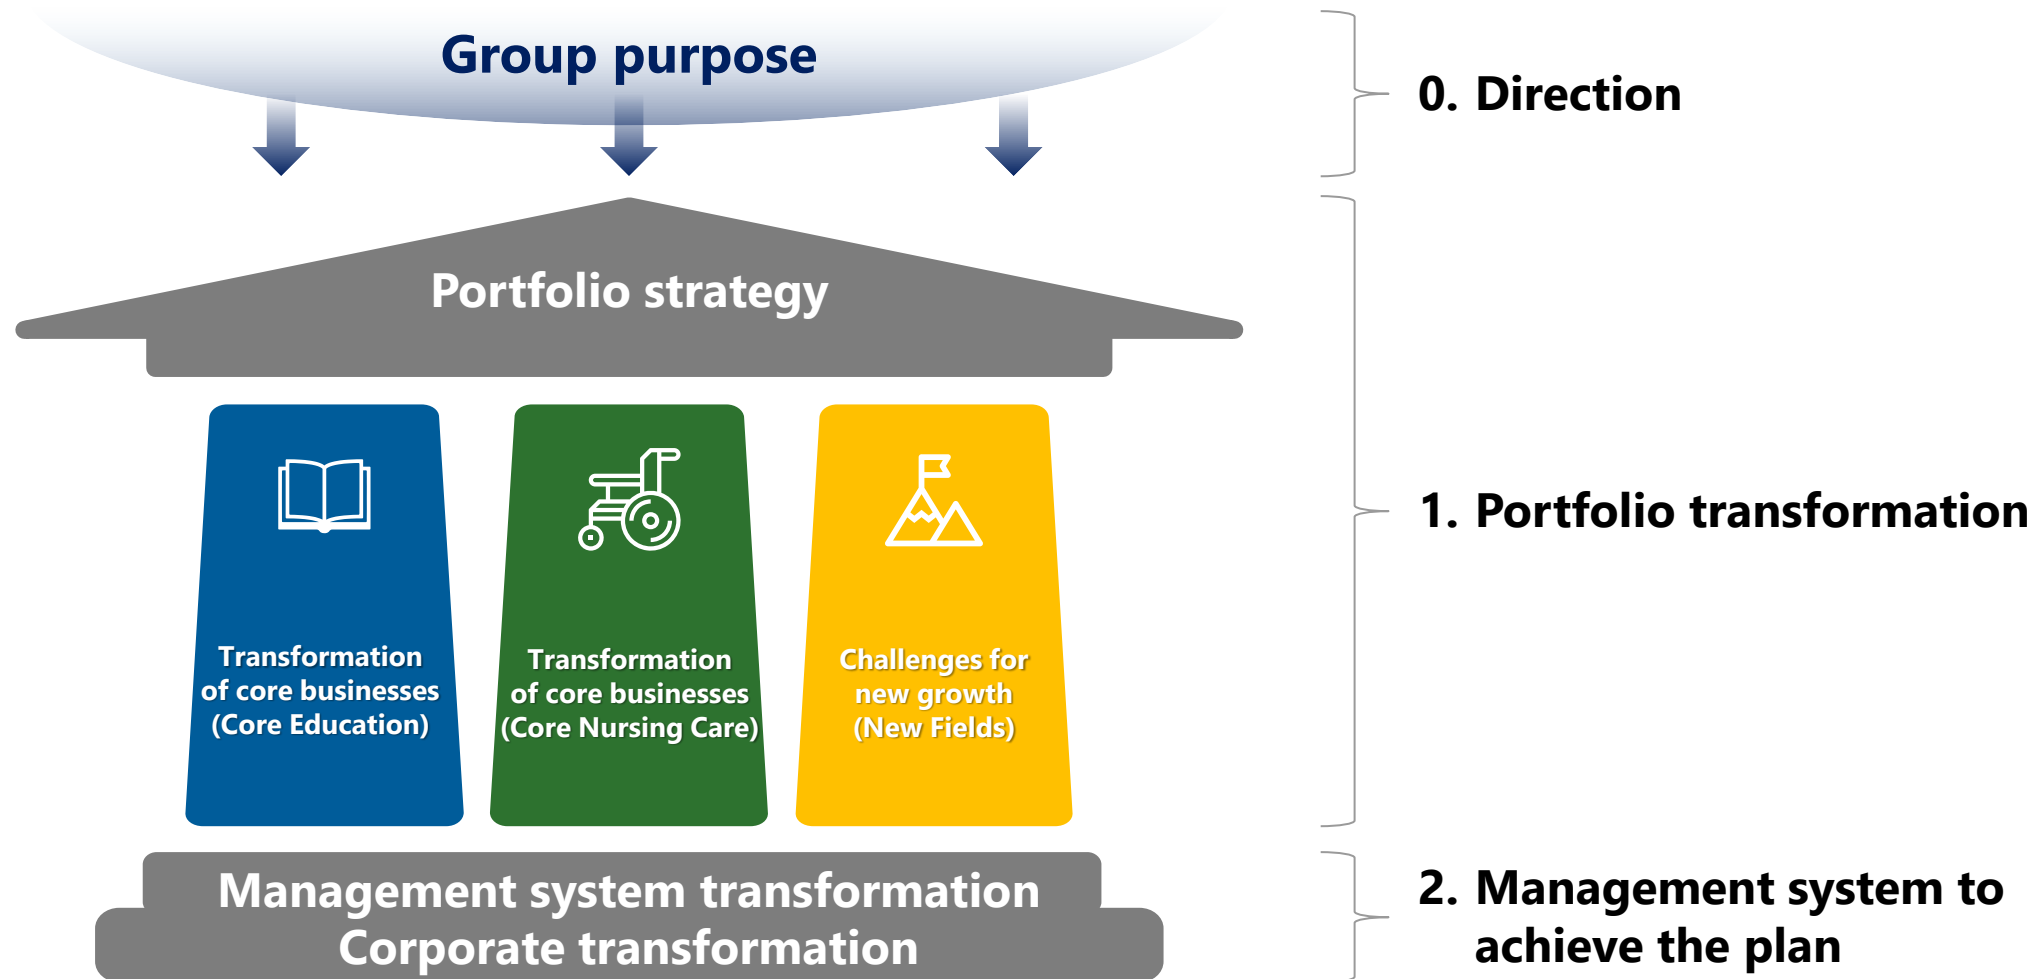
Group purpose

0. Direction

Portfolio strategy

Transformation of core businesses (Core Education)

Transformation of core businesses (Core Nursing Care)

Challenges for new growth (New Fields)

1. Portfolio transformation

Management system transformation
Corporate transformation

2. Management system to achieve the plan